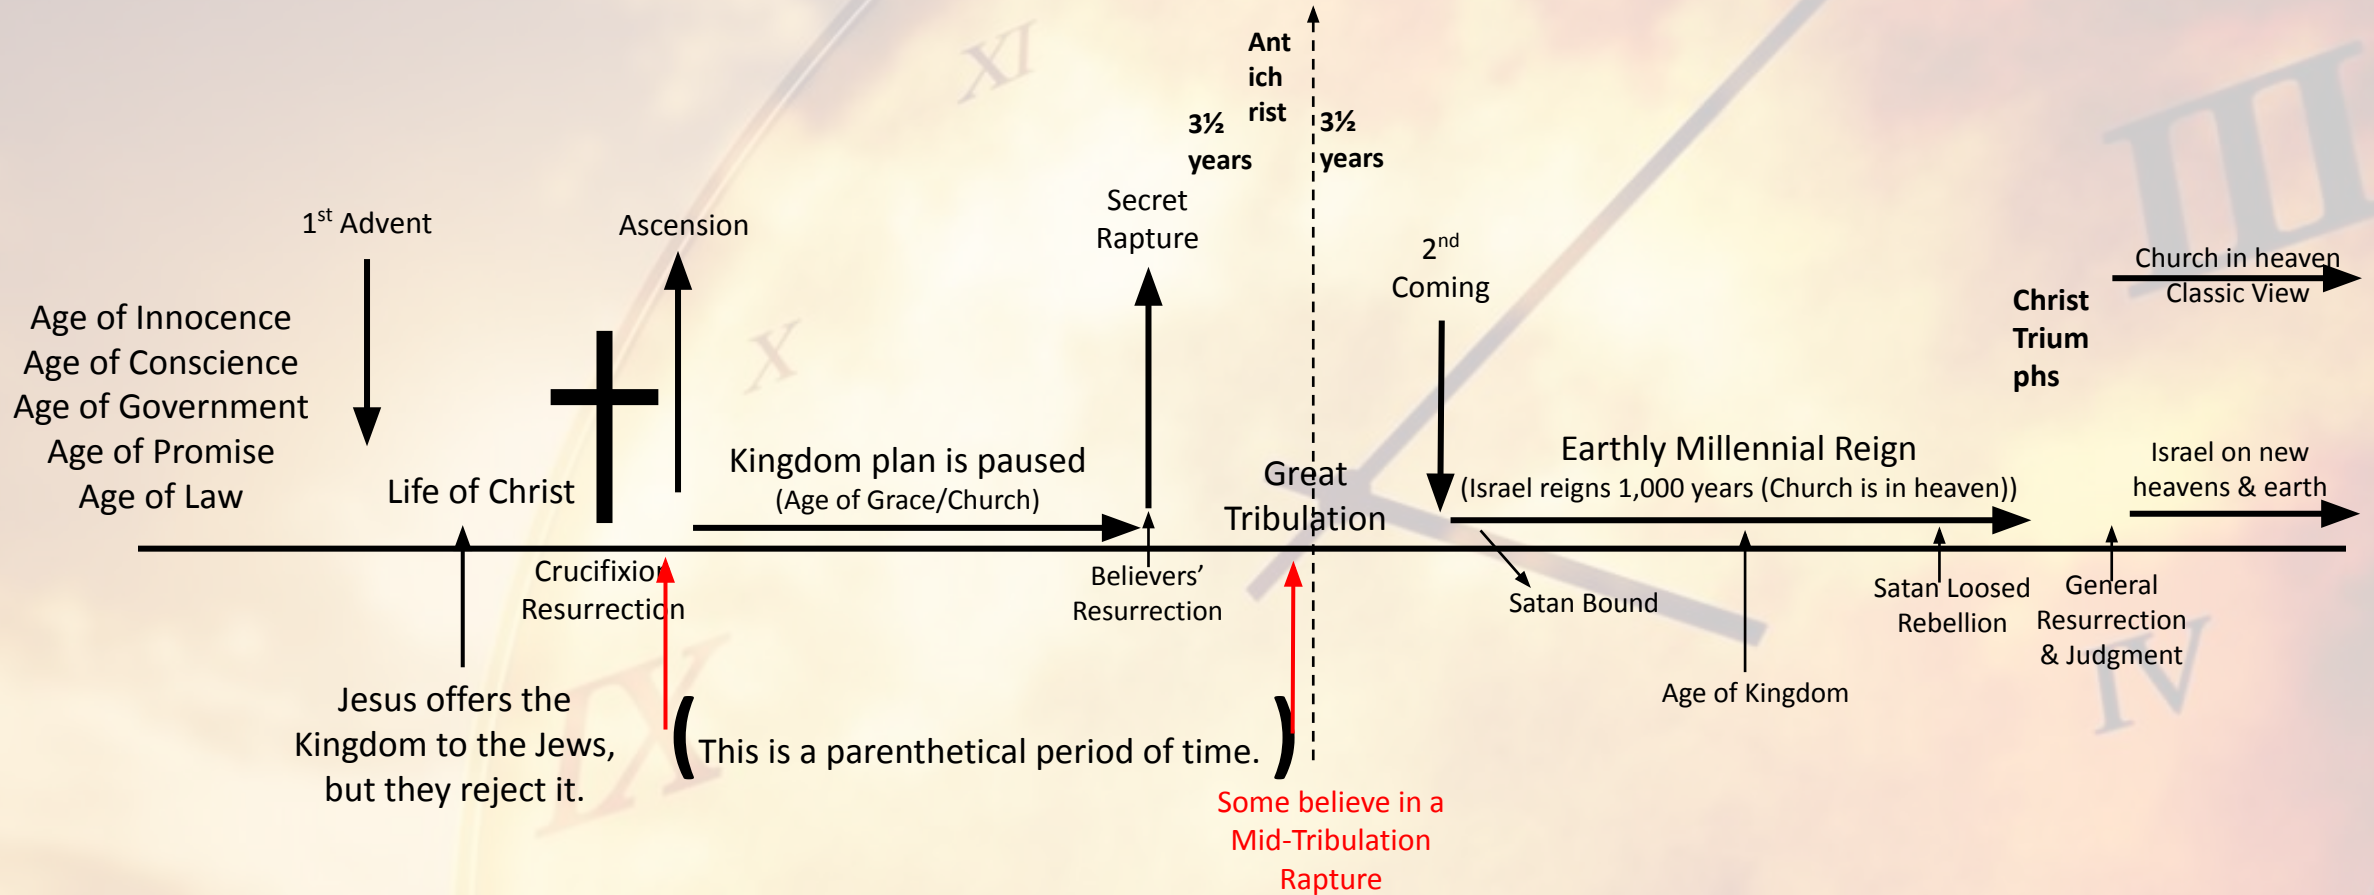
XI

X

IV

III

IV

Ant
ich
rist

3½
years

3½
years

$1^{st}$ Advent

Ascension

Secret
Rapture

$2^{nd}$
Coming

Church in heaven
Classic View

Christ
Trium
phs

Age of Innocence
Age of Conscience
Age of Government
Age of Promise
Age of Law

Life of Christ

Kingdom plan is paused
(Age of Grace/Church)

Great
Tribulation

Earthly Millennial Reign
(Israel reigns 1,000 years (Church is in heaven))

Israel on new
heavens & earth

Crucifixion
Resurrection

Believers'
Resurrection

Satan Bound

Satan Loosed
Rebellion

General
Resurrection
& Judgment

Age of Kingdom

Jesus offers the
Kingdom to the Jews,
but they reject it.

(This is a parenthetical period of time.)

Some believe in a
Mid-Tribulation
Rapture